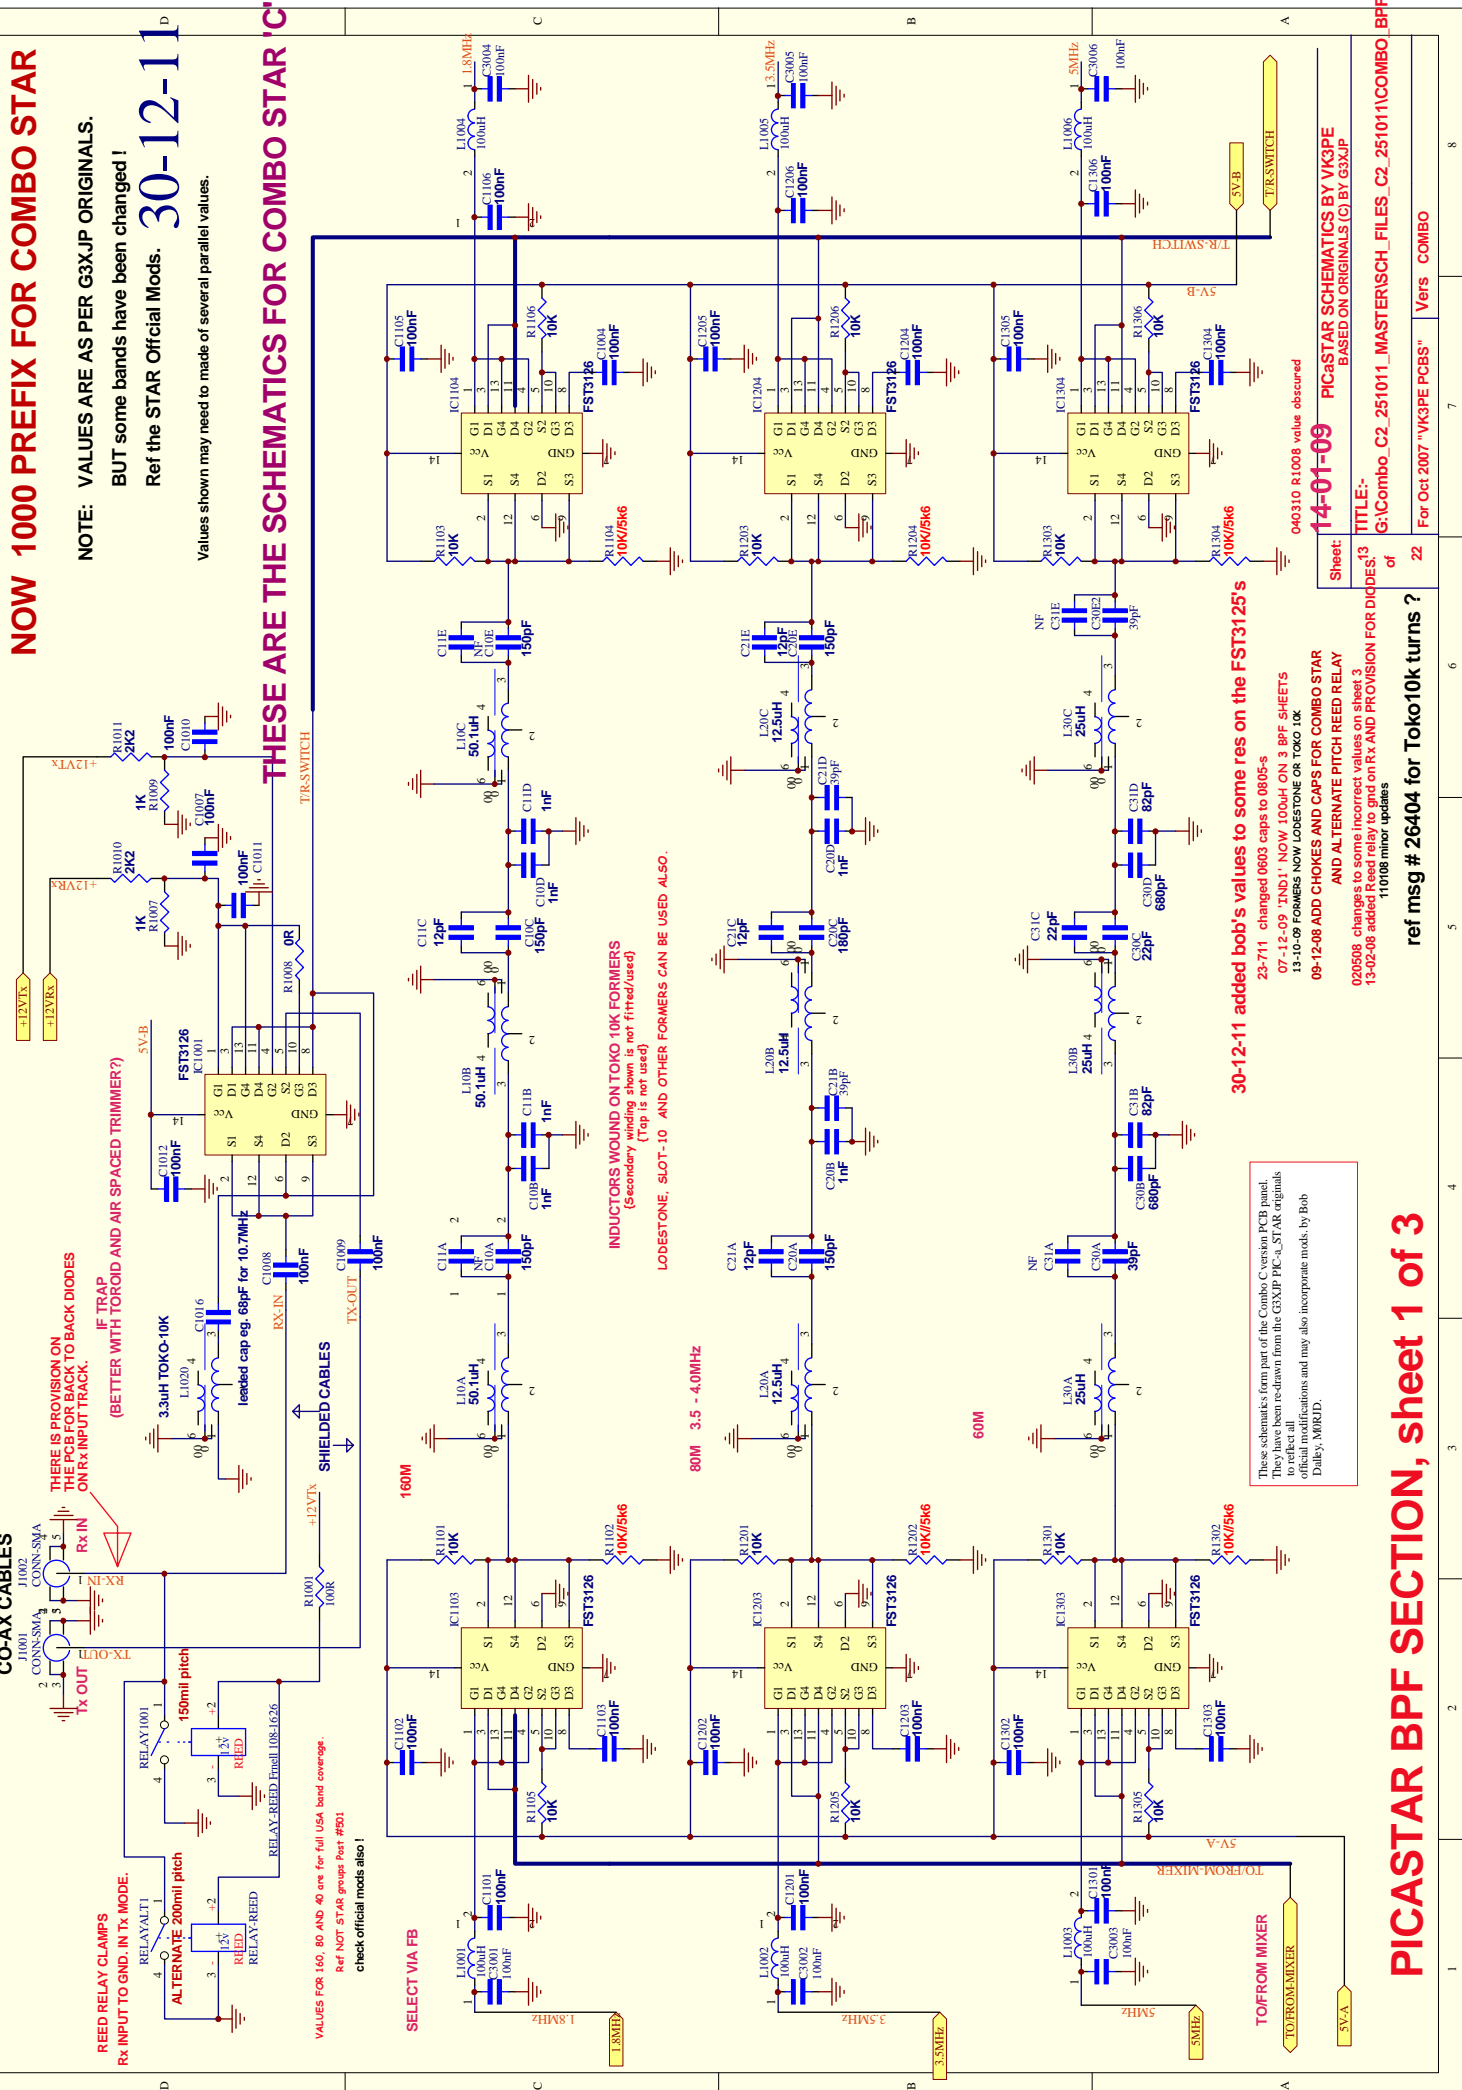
NOW 1000 PREFIX FOR COMBO STAR

NOTE: VALUES ARE AS PER G3XJP ORIGINALS.
BUT some bands have been changed !
Ref the STAR Offcial Mods.

30-12-11

Values shown may need to made of several parallel values.

THESE ARE THE SCHEMATICS FOR COMBO STAR 'C'

T/R-SWITCH

PICASTAR BPF SECTION, sheet 1 of 3

ref msg # 26404 for Toko10k turns ?

30-12-11 added bob's values to some res on the FST3125's
23-711 changed 0603 caps to 0805-s
07-12-09 'IND1' NOW 100uH ON 3 BPF SHEETS
13-10-09 FORMERS NOW LODESTONE OR TOKO 10K
09-12-08 ADD CHOKES AND CAPS FOR COMBO STAR AND ALTERNATE PITCH REED RELAY
020508 changes to some incorrect values on sheet 3
13-02-08 added Reed relay to gnd on Rx AND PROVISION FOR DIODES
110108 minor updates

040310 R1008 value obscured
14-01-09

Sheet: 13 of 22

PICaSTAR SCHEMATICS BY VK3PE
BASED ON ORIGINALS (C) BY G3XJP

TITLE:-
G:\Combo_C2_251011_MASTER\SCH_FILES_C2_251011\COMBO_BPF
For Oct 2007 "VK3PE PCBS"
Vers COMBO

These schematics form part of the Combo C version PCB panel. They have been re-drawn from the G3XJP PIC-a_STAR originals to reflect all official modifications and may also incorporate mods. by Bob Dalley, M0RJD.

INDUCTORS WOUND ON TOKO 10K FORMERS
(Secondary winding shown is not fitted/used)
(Tap is not used)
LODESTONE, SLOT-10 AND OTHER FORMERS CAN BE USED ALSO.

160M
80M 3.5 - 4.0MHz
60M

CO-AX CABLES
Tx OUT
Rx IN
J1001 CONN-SMA
J1002 CONN-SMA
TX-OUT
RX-IN

THERE IS PROVISION ON THE PCB FOR BACK TO BACK DIODES ON Rx INPUT TRACK.

IF TRAP
(BETTER WITH TOROID AND AIR SPACED TRIMMER?)
3.3uH TOKO-10K
L1020
C1016
leaded cap eg. 68pF for 10.7MHz
C1008 100nF
C1009 100nF
RX-IN
TX-OUT
SHIELDED CABLES

REED RELAY CLAMPS Rx INPUT TO GND. IN Tx MODE.
RELAY1001
RELAYALT1
150mil pitch
ALTERNATE 200mil pitch
RELAY-REED Farnell 108-1626
RELAY-REED
REED 12V
+12VTx
R1001 100R

VALUES FOR 160, 80 AND 40 are for full USA band coverage.
Ref NOT STAR groups Post #501
check official mods also !

SELECT VIA FB

TO/FROM MIXER
TO/FROM-MIXER
5V-A
5V-B
T/R-SWITCH

+12VTx
+12VRx
R1011 2K2
R1009 1K
C1010 100nF
C1007 100nF
R1010 2K2
R1007 1K
C1011 100nF
R1008 0R
5V-B
FST3126
IC1001
C1012 100nF

1.8MHz
3.5MHz
5MHz
13.5MHz

C3004 100nF  L1004 100uH  C1106 100nF  C1105 100nF  R1106 10K  C1004 100nF  FST3126  IC1104  R1103 10K  R1104 10K/5k6
C3005 100nF  L1005 100uH  C1206 100nF  C1205 100nF  R1206 10K  C1204 100nF  FST3126  IC1204  R1203 10K  R1204 10K/5k6
C3006 100nF  L1006 100uH  C1306 100nF  C1305 100nF  R1306 10K  C1304 100nF  FST3126  IC1304  R1303 10K  R1304 10K/5k6

C11E NF  C10E 150pF  L10C 50.1uH  C11D 1nF  C10D 1nF  C11C 12pF  C10C 150pF  L10B 50.1uH  C11B 1nF  C10B 1nF  C11A NF  C10A 150pF  L10A 50.1uH
C21E 12pF  C20E 150pF  L20C 12.5uH  C21D 39pF  C20D 1nF  C21C 12pF  C20C 180pF  L20B 12.5uH  C21B 39pF  C20B 1nF  C21A 12pF  C20A 150pF  L20A 12.5uH
NF C31E  C30E2 39pF  L30C 25uH  C31D 82pF  C30D 680pF  C31C 22pF  C30C 22pF  L30B 25uH  C31B 82pF  C30B 680pF  NF C31A  C30A 39pF  L30A 25uH

R1101 10K  R1102 10K/5k6  IC1103  FST3126  C1102 100nF  C1103 100nF  R1105 10K  C1101 100nF  L1001 100uH  C3001 100nF
R1201 10K  R1202 10K/5k6  IC1203  FST3126  C1202 100nF  C1203 100nF  R1205 10K  C1201 100nF  L1002 100uH  C3002 100nF
R1301 10K  R1302 10K/5k6  IC1303  FST3126  C1302 100nF  C1303 100nF  R1305 10K  C1301 100nF  L1003 100uH  C3003 100nF

G1 D1 G4 D4 G2 S2 G3 D3 Vcc GND S1 S4 D2 S3

1.8MHz
3.5MHz
5MHz
5V-A
TO/FROM-MIXER

A B C D
1 2 3 4 5 6 7 8